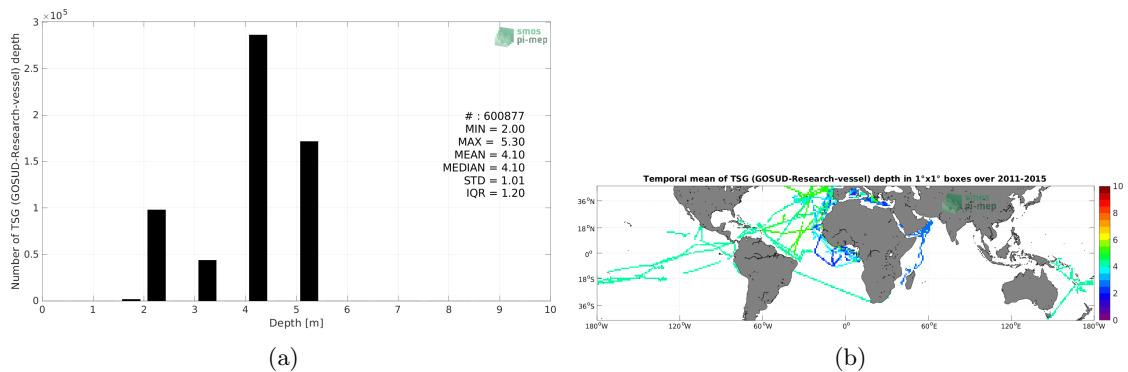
$3 \times 10^5$

smos pi-mep

Number of TSG (GOSUD-Research-vessel) depth

2.5
2
1.5
1
0.5
0

0 1 2 3 4 5 6 7 8 9 10

Depth [m]

# : 600877
MIN = 2.00
MAX = 5.30
MEAN = 4.10
MEDIAN = 4.10
STD = 1.01
IQR = 1.20

(a)

Temporal mean of TSG (GOSUD-Research-vessel) depth in 1°x1° boxes over 2011-2015

smos pi-mep

$36^0$N
$18^0$N
$0^0$
$18^0$S
$36^0$S

$180^0$W $120^0$W $60^0$W $0^0$ $60^0$E $120^0$E $180^0$W

10
8
6
4
2
0

(b)